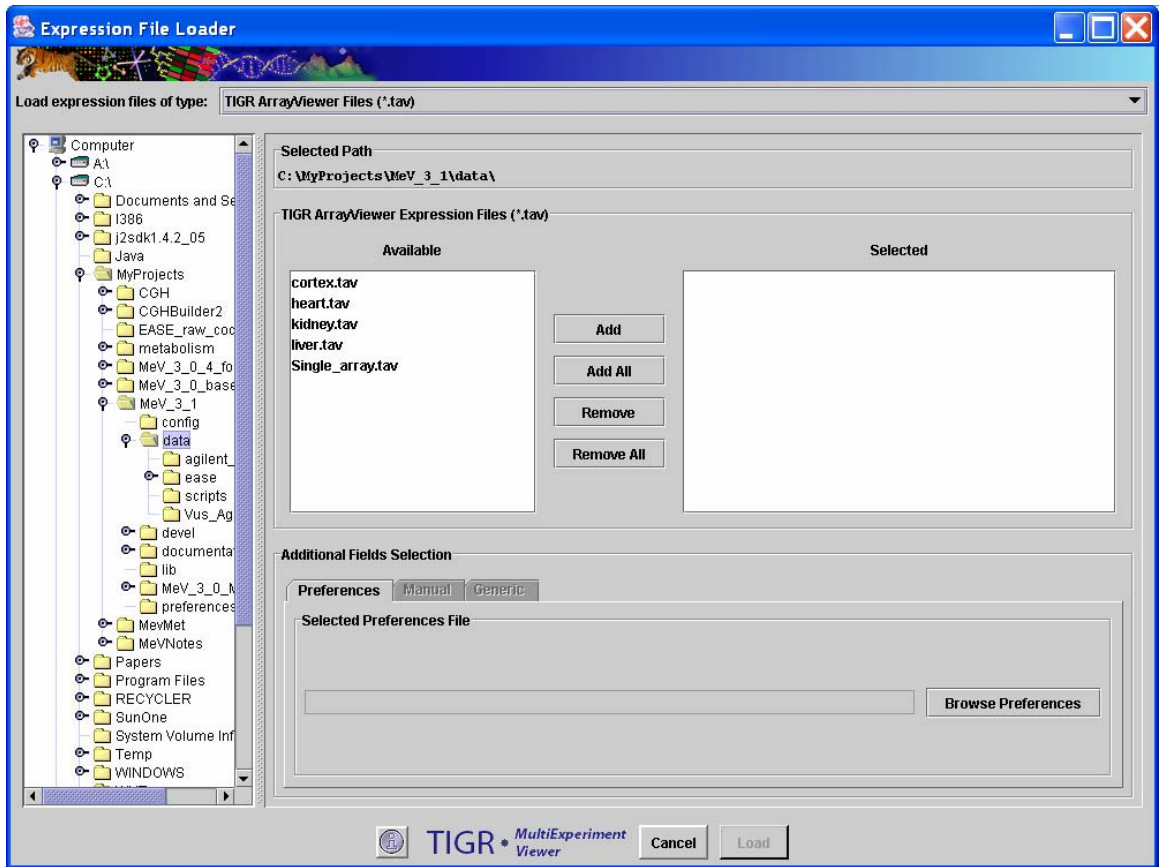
Expression File Loader

Load expression files of type: TIGR ArrayViewer Files (*.tav)

Computer
A:\
C:\
Documents and Se
I386
j2sdk1.4.2_05
Java
MyProjects
CGH
CGHBuilder2
EASE_raw_coc
metabolism
MeV_3_0_4_fo
MeV_3_0_base
MeV_3_1
config
data
agilent_
ease
scripts
Vus_Ag
devel
documenta
lib
MeV_3_0_M
preferences
MevMet
MeVNotes
Papers
Program Files
RECYCLER
SunOne
System Volume Inf
Temp
WINDOWS

Selected Path
C:\MyProjects\MeV_3_1\data\

TIGR ArrayViewer Expression Files (*.tav)

Available

Selected

cortex.tav
heart.tav
kidney.tav
liver.tav
Single_array.tav

Add
Add All
Remove
Remove All

Additional Fields Selection

Preferences Manual Generic

Selected Preferences File

Browse Preferences

TIGR · MultiExperiment Viewer

Cancel Load